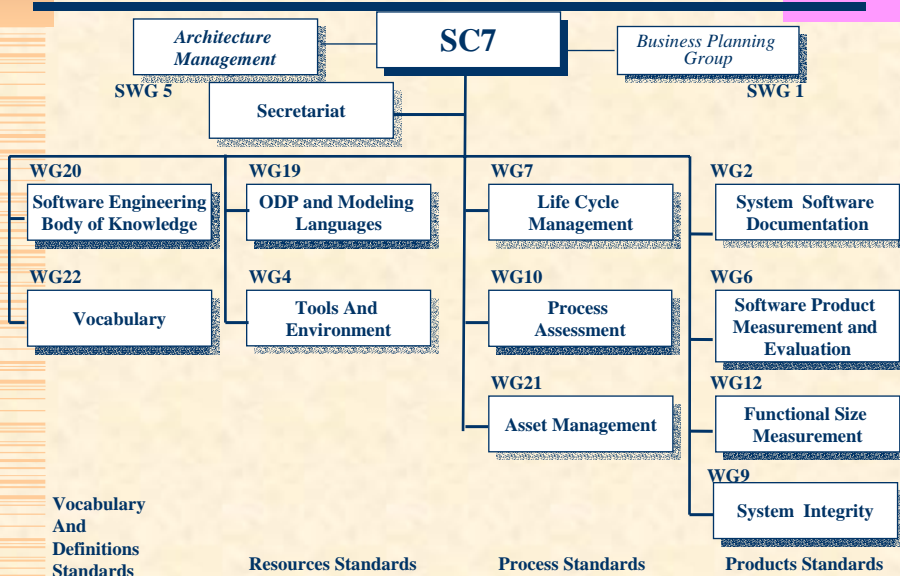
Architecture Management

SC7

Business Planning Group

SWG 5

SWG 1

Secretariat

WG20

Software Engineering Body of Knowledge

WG19

ODP and Modeling Languages

WG7

Life Cycle Management

WG2

System Software Documentation

WG22

Vocabulary

WG4

Tools And Environment

WG10

Process Assessment

WG6

Software Product Measurement and Evaluation

WG21

Asset Management

WG12

Functional Size Measurement

WG9

System Integrity

Vocabulary And Definitions Standards

Resources Standards

Process Standards

Products Standards